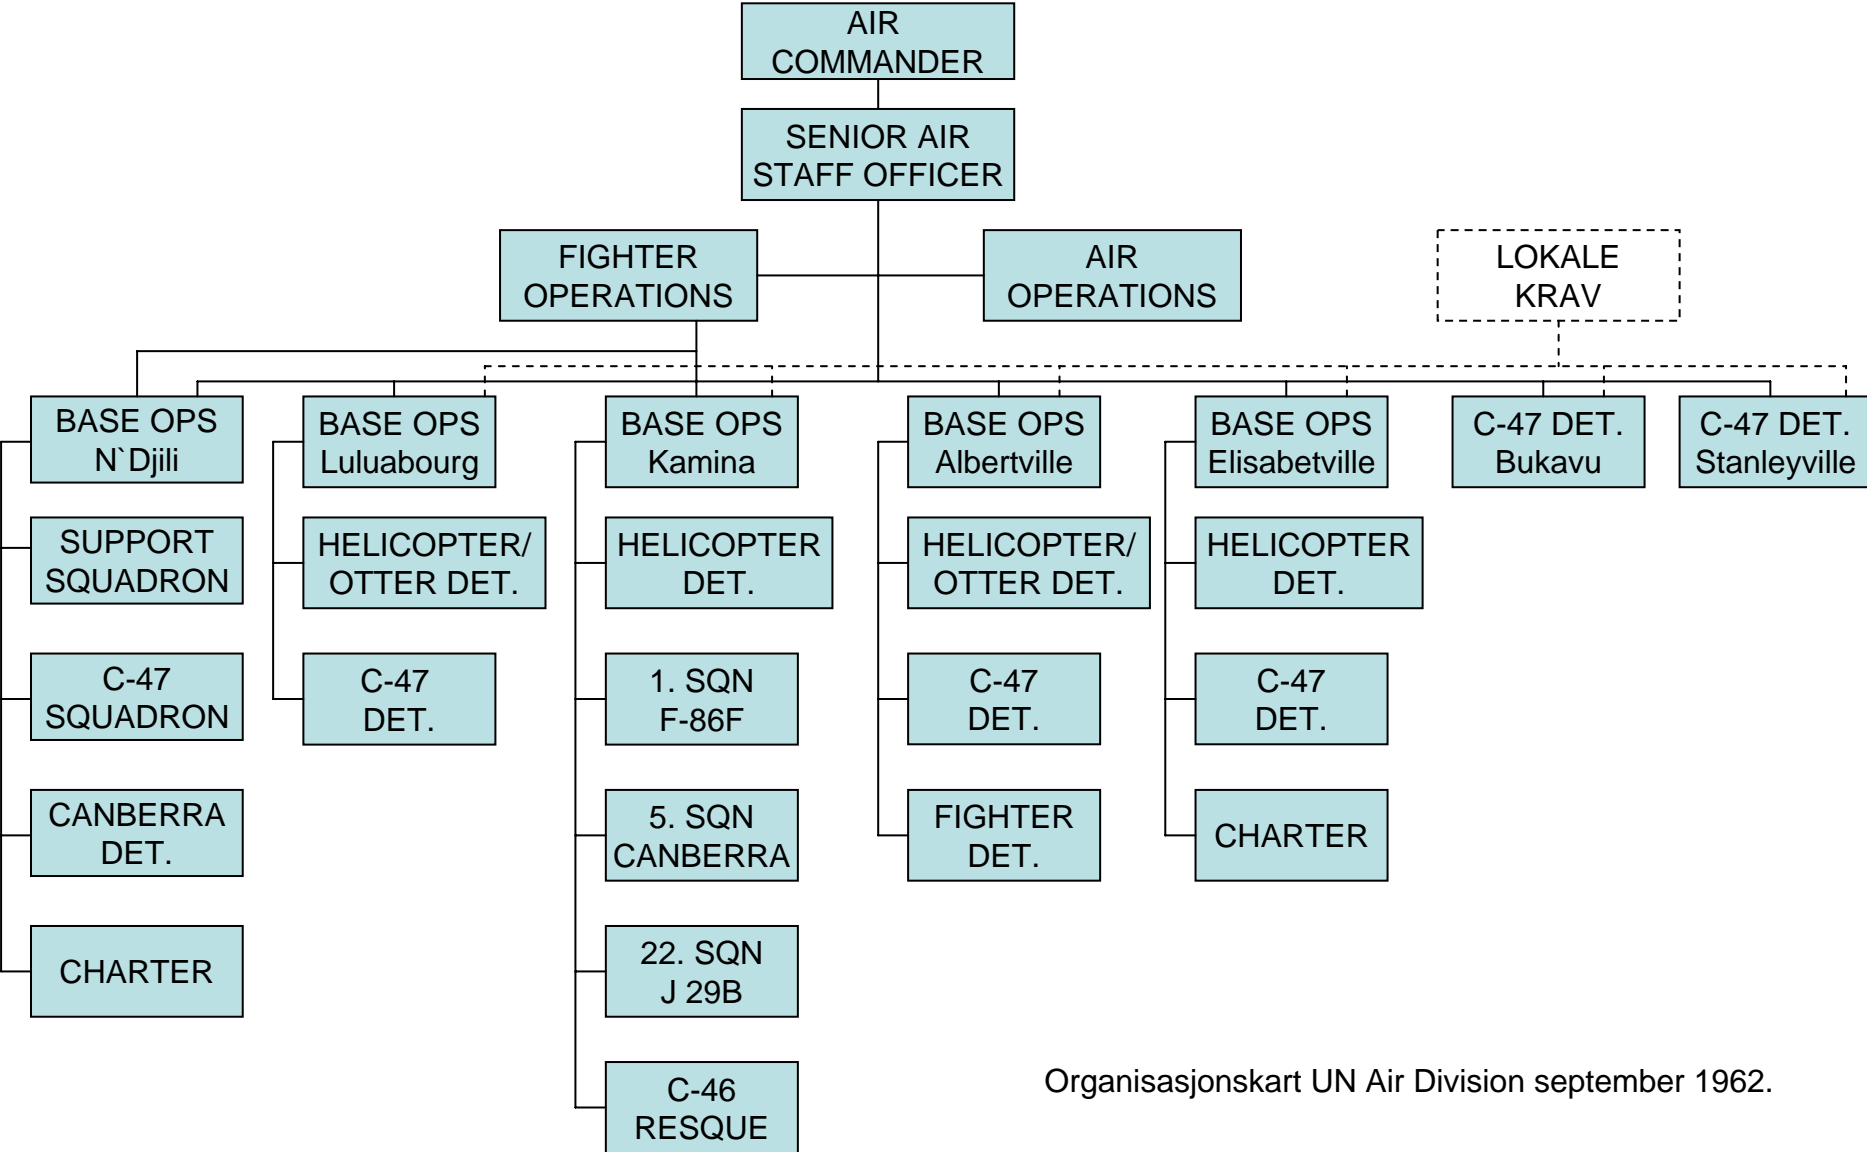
AIR COMMANDER

SENIOR AIR STAFF OFFICER

FIGHTER OPERATIONS

AIR OPERATIONS

LOKALE KRAV

BASE OPS N`Djili

SUPPORT SQUADRON

C-47 SQUADRON

CANBERRA DET.

CHARTER

BASE OPS Luluabourg

HELICOPTER/ OTTER DET.

C-47 DET.

BASE OPS Kamina

HELICOPTER DET.

1. SQN F-86F

5. SQN CANBERRA

22. SQN J 29B

C-46 RESQUE

BASE OPS Albertville

HELICOPTER/ OTTER DET.

C-47 DET.

FIGHTER DET.

BASE OPS Elisabetville

HELICOPTER DET.

C-47 DET.

CHARTER

C-47 DET. Bukavu

C-47 DET. Stanleyville

Organisasjonskart UN Air Division september 1962.